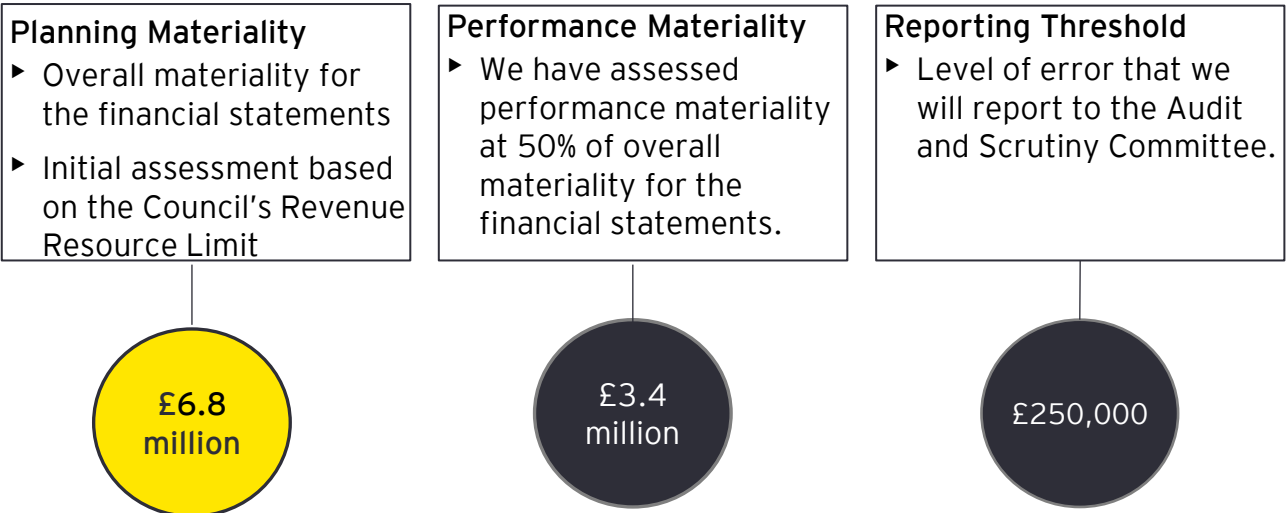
Planning Materiality

▸ Overall materiality for the financial statements

▸ Initial assessment based on the Council's Revenue Resource Limit

£6.8 million

Performance Materiality

▸ We have assessed performance materiality at 50% of overall materiality for the financial statements.

£3.4 million

Reporting Threshold

▸ Level of error that we will report to the Audit and Scrutiny Committee.

£250,000